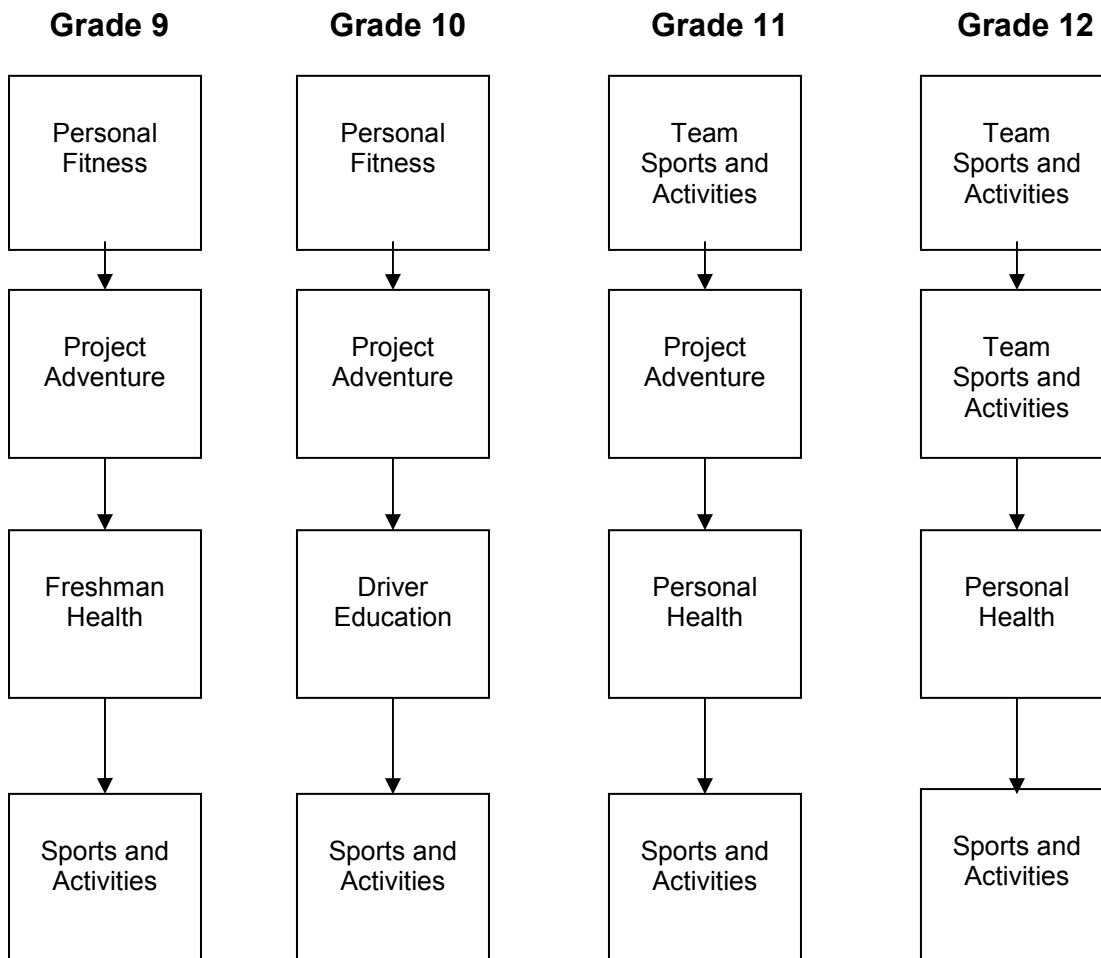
Grade 9

Personal Fitness

Project Adventure

Freshman Health

Sports and Activities

Grade 10

Personal Fitness

Project Adventure

Driver Education

Sports and Activities

Grade 11

Team Sports and Activities

Project Adventure

Personal Health

Sports and Activities

Grade 12

Team Sports and Activities

Team Sports and Activities

Personal Health

Sports and Activities